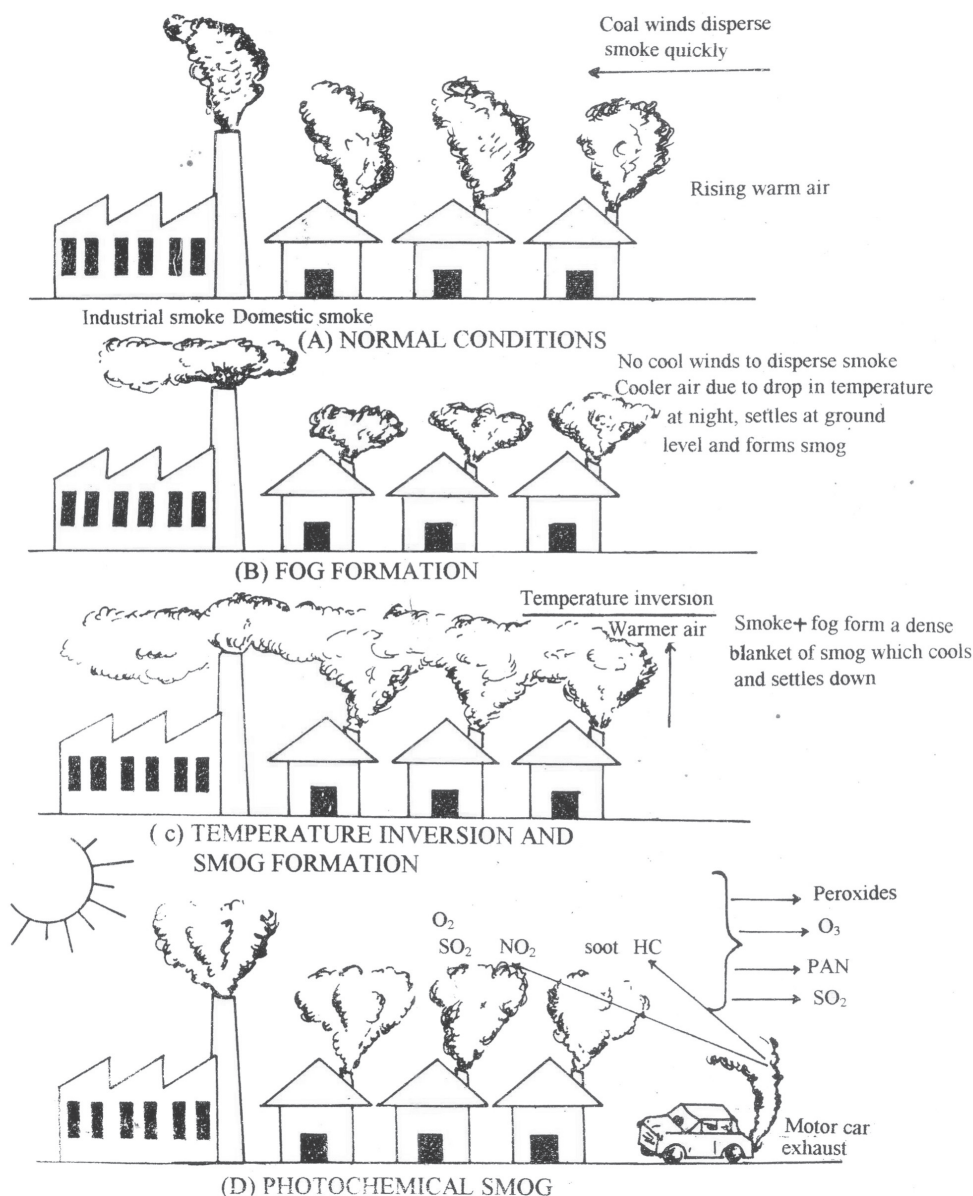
Coal winds disperse smoke quickly

Rising warm air

Industrial smoke Domestic smoke

(A) NORMAL CONDITIONS

No cool winds to disperse smoke
Cooler air due to drop in temperature at night, settles at ground level and forms smog

(B) FOG FORMATION

Temperature inversion

Warmer air

Smoke+ fog form a dense blanket of smog which cools and settles down

( c) TEMPERATURE INVERSION AND SMOG FORMATION

$O_2$
$SO_2$ $NO_2$ soot HC

Peroxides
$O_3$
PAN
$SO_2$

Motor car exhaust

(D) PHOTOCHEMICAL SMOG